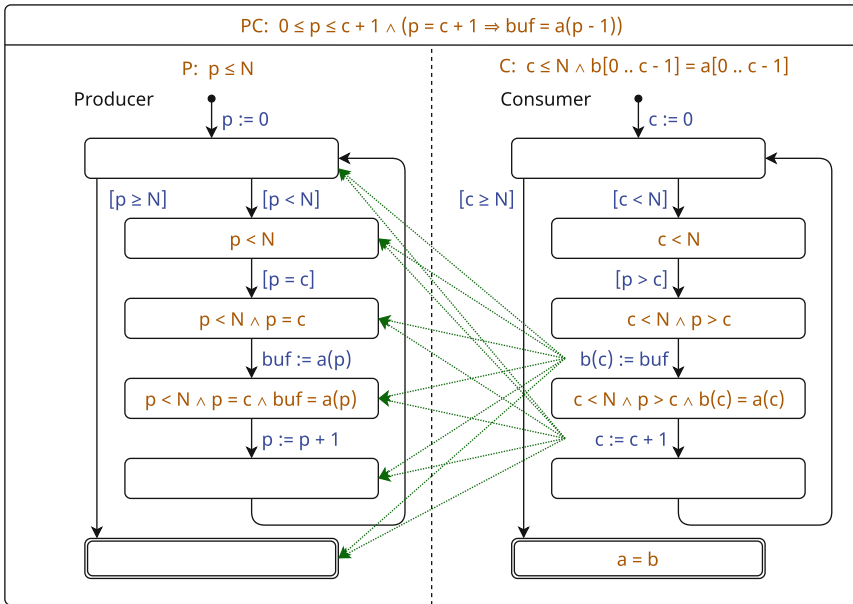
PC: $0 \leq p \leq c + 1 \wedge (p = c + 1 \Rightarrow buf = a(p - 1))$

P: $p \leq N$

Producer

$p := 0$

$[p \geq N]$

$[p < N]$

$p < N$

$[p = c]$

$p < N \wedge p = c$

$buf := a(p)$

$p < N \wedge p = c \wedge buf = a(p)$

$p := p + 1$

C: $c \leq N \wedge b[0 .. c - 1] = a[0 .. c - 1]$

Consumer

$c := 0$

$[c \geq N]$

$[c < N]$

$c < N$

$[p > c]$

$c < N \wedge p > c$

$b(c) := buf$

$c < N \wedge p > c \wedge b(c) = a(c)$

$c := c + 1$

$a = b$